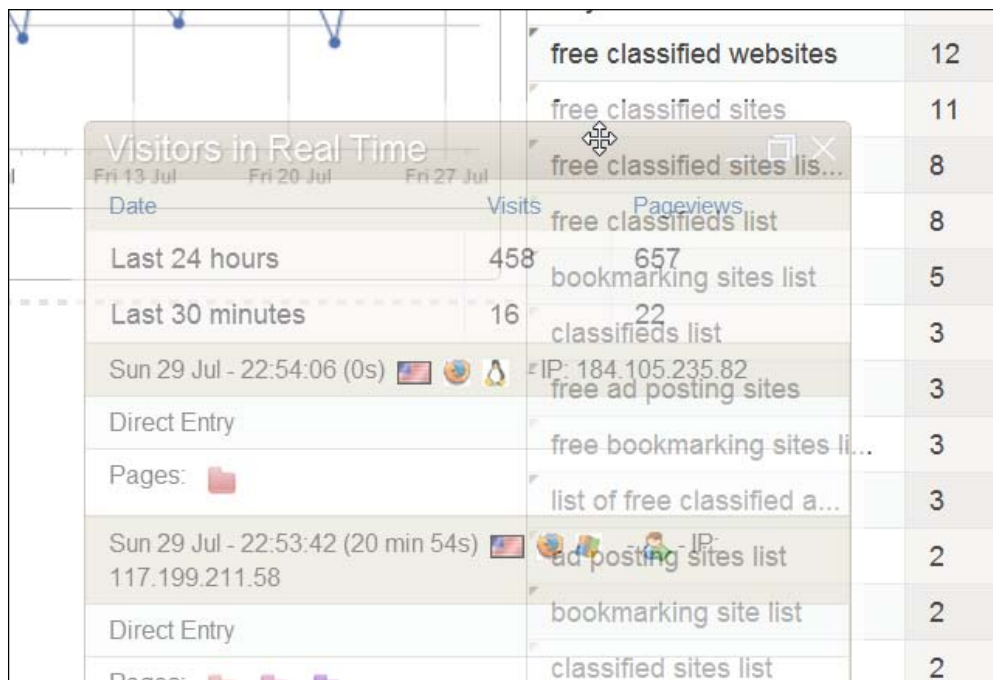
Fri 13 Jul
Fri 20 Jul
Fri 27 Jul

Visitors in Real Time

| Date | Visits | Pageviews |
|---|---|---|
| Last 24 hours | 458 | 657 |
| Last 30 minutes | 16 | 22 |

Sun 29 Jul - 22:54:06 (0s) - IP: 184.105.235.82
Direct Entry
Pages:

Sun 29 Jul - 22:53:42 (20 min 54s) - IP: 117.199.211.58
Direct Entry
Pages:

| | |
|---|---|
| free classified websites | 12 |
| free classified sites | 11 |
| free classified sites lis... | 8 |
| free classifieds list | 8 |
| bookmarking sites list | 5 |
| classifieds list | 3 |
| free ad posting sites | 3 |
| free bookmarking sites li... | 3 |
| list of free classified a... | 3 |
| ad posting sites list | 2 |
| bookmarking site list | 2 |
| classified sites list | 2 |